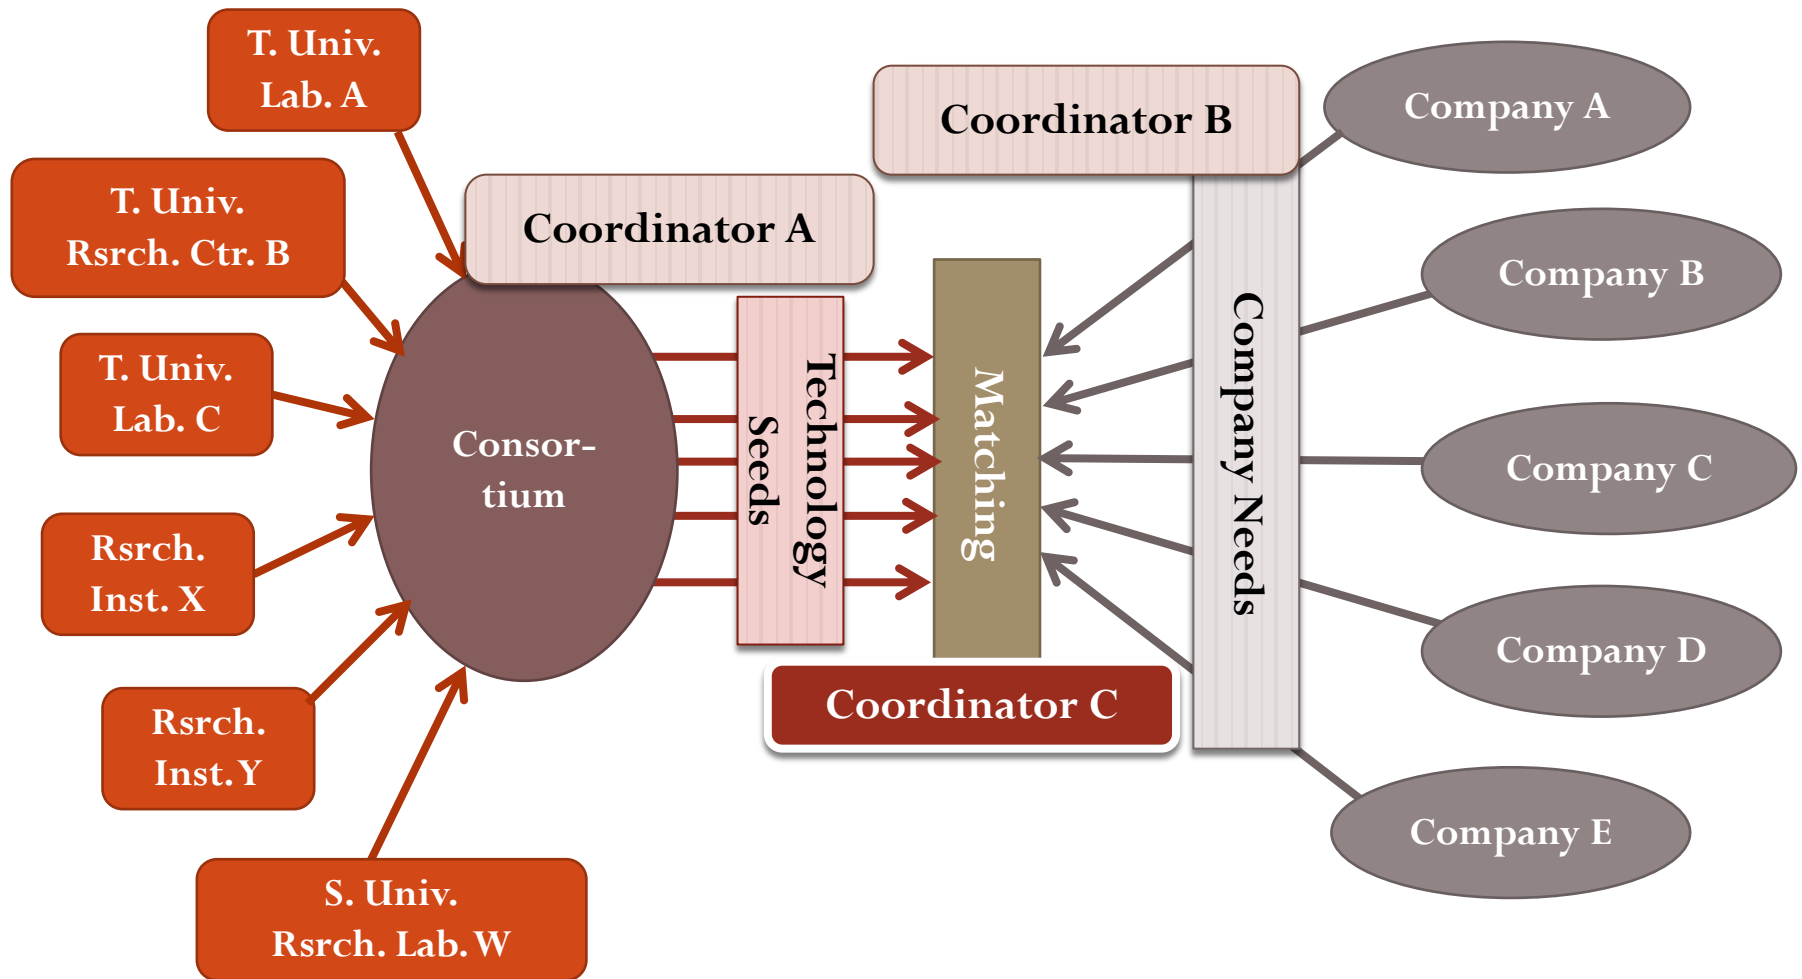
T. Univ. Lab. A

T. Univ. Rsrch. Ctr. B

T. Univ. Lab. C

Rsrch. Inst. X

Rsrch. Inst. Y

S. Univ. Rsrch. Lab. W

Coordinator A

Coordinator B

Coordinator C

Consor-tium

Technology Seeds

Matching

Company Needs

Company A

Company B

Company C

Company D

Company E